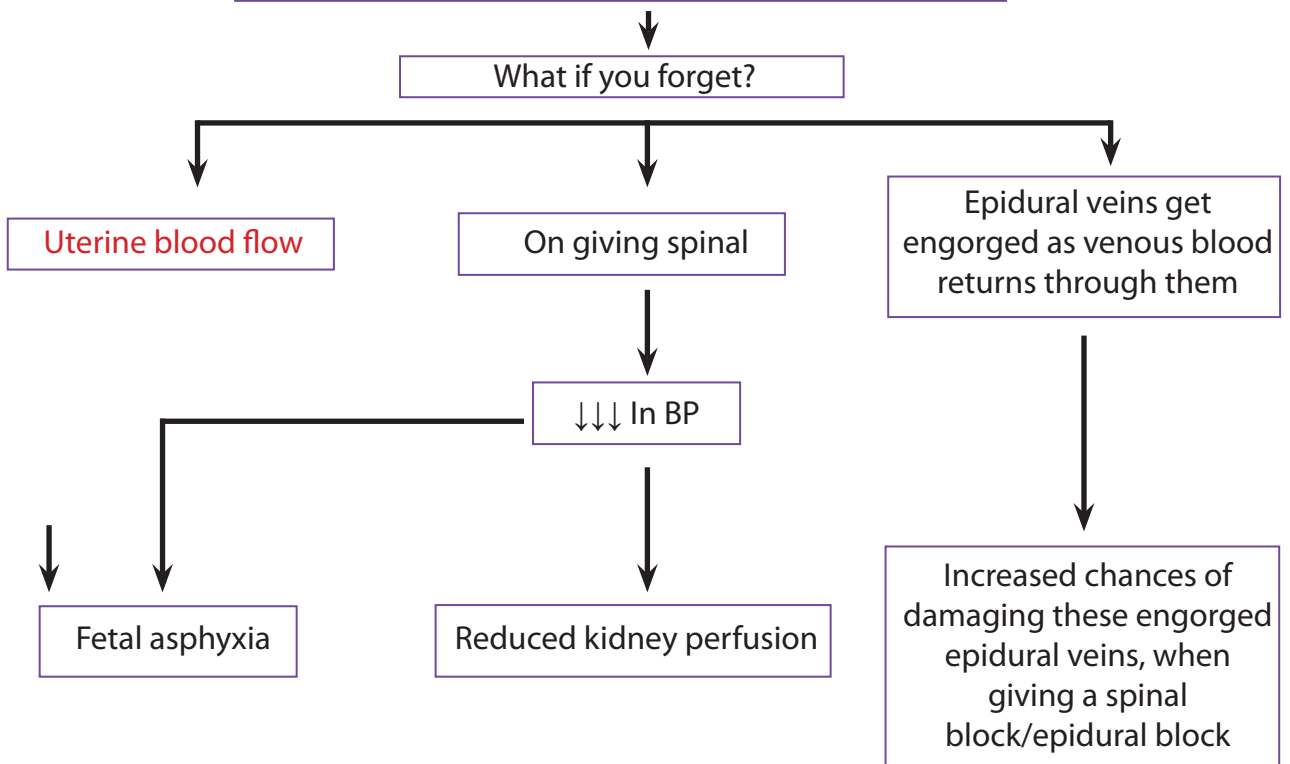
What if you forget?

Uterine blood flow

On giving spinal

Epidural veins get engorged as venous blood returns through them

↓↓↓ In BP

Fetal asphyxia

Reduced kidney perfusion

Increased chances of damaging these engorged epidural veins, when giving a spinal block/epidural block